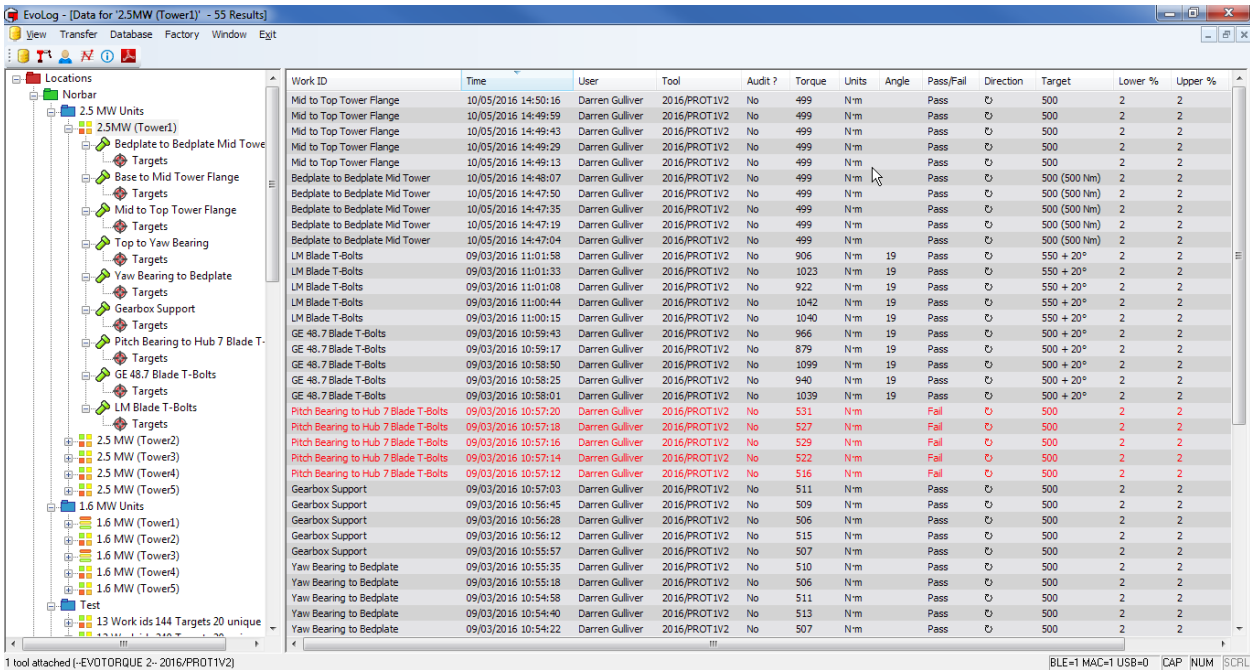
EvoLog - [Data for '2.5MW (Tower1)' - 55 Results]

View Transfer Database Factory Window Exit

Locations
Norbar
2.5 MW Units
2.5MW (Tower1)
Bedplate to Bedplate Mid Towe
Targets
Base to Mid Tower Flange
Targets
Mid to Top Tower Flange
Targets
Top to Yaw Bearing
Targets
Yaw Bearing to Bedplate
Targets
Gearbox Support
Targets
Pitch Bearing to Hub 7 Blade T-
Targets
GE 48.7 Blade T-Bolts
Targets
LM Blade T-Bolts
Targets
2.5 MW (Tower2)
2.5 MW (Tower3)
2.5 MW (Tower4)
2.5 MW (Tower5)
1.6 MW Units
1.6 MW (Tower1)
1.6 MW (Tower2)
1.6 MW (Tower3)
1.6 MW (Tower4)
1.6 MW (Tower5)
Test
13 Work ids 144 Targets 20 unique
13 Work ids 240 Targets 20 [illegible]

| Work ID | Time | User | Tool | Audit ? | Torque | Units | Angle | Pass/Fail | Direction | Target | Lower % | Upper % |
|---|---|---|---|---|---|---|---|---|---|---|---|---|
| Mid to Top Tower Flange | 10/05/2016 14:50:16 | Darren Gulliver | 2016/PROT1V2 | No | 499 | N·m | | Pass | ↻ | 500 | 2 | 2 |
| Mid to Top Tower Flange | 10/05/2016 14:49:59 | Darren Gulliver | 2016/PROT1V2 | No | 499 | N·m | | Pass | ↻ | 500 | 2 | 2 |
| Mid to Top Tower Flange | 10/05/2016 14:49:43 | Darren Gulliver | 2016/PROT1V2 | No | 499 | N·m | | Pass | ↻ | 500 | 2 | 2 |
| Mid to Top Tower Flange | 10/05/2016 14:49:29 | Darren Gulliver | 2016/PROT1V2 | No | 499 | N·m | | Pass | ↻ | 500 | 2 | 2 |
| Mid to Top Tower Flange | 10/05/2016 14:49:13 | Darren Gulliver | 2016/PROT1V2 | No | 499 | N·m | | Pass | ↻ | 500 | 2 | 2 |
| Bedplate to Bedplate Mid Tower | 10/05/2016 14:48:07 | Darren Gulliver | 2016/PROT1V2 | No | 499 | N·m | | Pass | ↻ | 500 (500 Nm) | 2 | 2 |
| Bedplate to Bedplate Mid Tower | 10/05/2016 14:47:50 | Darren Gulliver | 2016/PROT1V2 | No | 499 | N·m | | Pass | ↻ | 500 (500 Nm) | 2 | 2 |
| Bedplate to Bedplate Mid Tower | 10/05/2016 14:47:35 | Darren Gulliver | 2016/PROT1V2 | No | 499 | N·m | | Pass | ↻ | 500 (500 Nm) | 2 | 2 |
| Bedplate to Bedplate Mid Tower | 10/05/2016 14:47:19 | Darren Gulliver | 2016/PROT1V2 | No | 499 | N·m | | Pass | ↻ | 500 (500 Nm) | 2 | 2 |
| Bedplate to Bedplate Mid Tower | 10/05/2016 14:47:04 | Darren Gulliver | 2016/PROT1V2 | No | 499 | N·m | | Pass | ↻ | 500 (500 Nm) | 2 | 2 |
| LM Blade T-Bolts | 09/03/2016 11:01:58 | Darren Gulliver | 2016/PROT1V2 | No | 906 | N·m | 19 | Pass | ↻ | 550 + 20° | 2 | 2 |
| LM Blade T-Bolts | 09/03/2016 11:01:33 | Darren Gulliver | 2016/PROT1V2 | No | 1023 | N·m | 19 | Pass | ↻ | 550 + 20° | 2 | 2 |
| LM Blade T-Bolts | 09/03/2016 11:01:08 | Darren Gulliver | 2016/PROT1V2 | No | 922 | N·m | 19 | Pass | ↻ | 550 + 20° | 2 | 2 |
| LM Blade T-Bolts | 09/03/2016 11:00:44 | Darren Gulliver | 2016/PROT1V2 | No | 1042 | N·m | 19 | Pass | ↻ | 550 + 20° | 2 | 2 |
| LM Blade T-Bolts | 09/03/2016 11:00:15 | Darren Gulliver | 2016/PROT1V2 | No | 1040 | N·m | 19 | Pass | ↻ | 550 + 20° | 2 | 2 |
| GE 48.7 Blade T-Bolts | 09/03/2016 10:59:43 | Darren Gulliver | 2016/PROT1V2 | No | 966 | N·m | 19 | Pass | ↻ | 500 + 20° | 2 | 2 |
| GE 48.7 Blade T-Bolts | 09/03/2016 10:59:17 | Darren Gulliver | 2016/PROT1V2 | No | 879 | N·m | 19 | Pass | ↻ | 500 + 20° | 2 | 2 |
| GE 48.7 Blade T-Bolts | 09/03/2016 10:58:50 | Darren Gulliver | 2016/PROT1V2 | No | 1099 | N·m | 19 | Pass | ↻ | 500 + 20° | 2 | 2 |
| GE 48.7 Blade T-Bolts | 09/03/2016 10:58:25 | Darren Gulliver | 2016/PROT1V2 | No | 940 | N·m | 19 | Pass | ↻ | 500 + 20° | 2 | 2 |
| GE 48.7 Blade T-Bolts | 09/03/2016 10:58:01 | Darren Gulliver | 2016/PROT1V2 | No | 1039 | N·m | 19 | Pass | ↻ | 500 + 20° | 2 | 2 |
| Pitch Bearing to Hub 7 Blade T-Bolts | 09/03/2016 10:57:20 | Darren Gulliver | 2016/PROT1V2 | No | 531 | N·m | | Fail | ↻ | 500 | 2 | 2 |
| Pitch Bearing to Hub 7 Blade T-Bolts | 09/03/2016 10:57:18 | Darren Gulliver | 2016/PROT1V2 | No | 527 | N·m | | Fail | ↻ | 500 | 2 | 2 |
| Pitch Bearing to Hub 7 Blade T-Bolts | 09/03/2016 10:57:16 | Darren Gulliver | 2016/PROT1V2 | No | 529 | N·m | | Fail | ↻ | 500 | 2 | 2 |
| Pitch Bearing to Hub 7 Blade T-Bolts | 09/03/2016 10:57:14 | Darren Gulliver | 2016/PROT1V2 | No | 522 | N·m | | Fail | ↻ | 500 | 2 | 2 |
| Pitch Bearing to Hub 7 Blade T-Bolts | 09/03/2016 10:57:12 | Darren Gulliver | 2016/PROT1V2 | No | 516 | N·m | | Fail | ↻ | 500 | 2 | 2 |
| Gearbox Support | 09/03/2016 10:57:03 | Darren Gulliver | 2016/PROT1V2 | No | 511 | N·m | | Pass | ↻ | 500 | 2 | 2 |
| Gearbox Support | 09/03/2016 10:56:45 | Darren Gulliver | 2016/PROT1V2 | No | 509 | N·m | | Pass | ↻ | 500 | 2 | 2 |
| Gearbox Support | 09/03/2016 10:56:28 | Darren Gulliver | 2016/PROT1V2 | No | 506 | N·m | | Pass | ↻ | 500 | 2 | 2 |
| Gearbox Support | 09/03/2016 10:56:12 | Darren Gulliver | 2016/PROT1V2 | No | 515 | N·m | | Pass | ↻ | 500 | 2 | 2 |
| Gearbox Support | 09/03/2016 10:55:57 | Darren Gulliver | 2016/PROT1V2 | No | 507 | N·m | | Pass | ↻ | 500 | 2 | 2 |
| Yaw Bearing to Bedplate | 09/03/2016 10:55:35 | Darren Gulliver | 2016/PROT1V2 | No | 510 | N·m | | Pass | ↻ | 500 | 2 | 2 |
| Yaw Bearing to Bedplate | 09/03/2016 10:55:18 | Darren Gulliver | 2016/PROT1V2 | No | 506 | N·m | | Pass | ↻ | 500 | 2 | 2 |
| Yaw Bearing to Bedplate | 09/03/2016 10:54:58 | Darren Gulliver | 2016/PROT1V2 | No | 511 | N·m | | Pass | ↻ | 500 | 2 | 2 |
| Yaw Bearing to Bedplate | 09/03/2016 10:54:40 | Darren Gulliver | 2016/PROT1V2 | No | 513 | N·m | | Pass | ↻ | 500 | 2 | 2 |
| Yaw Bearing to Bedplate | 09/03/2016 10:54:22 | Darren Gulliver | 2016/PROT1V2 | No | 507 | N·m | | Pass | ↻ | 500 | 2 | 2 |

1 tool attached (--EVOTORQUE 2-- 2016/PROT1V2)
BLE=1 MAC=1 USB=0 CAP NUM SCRL